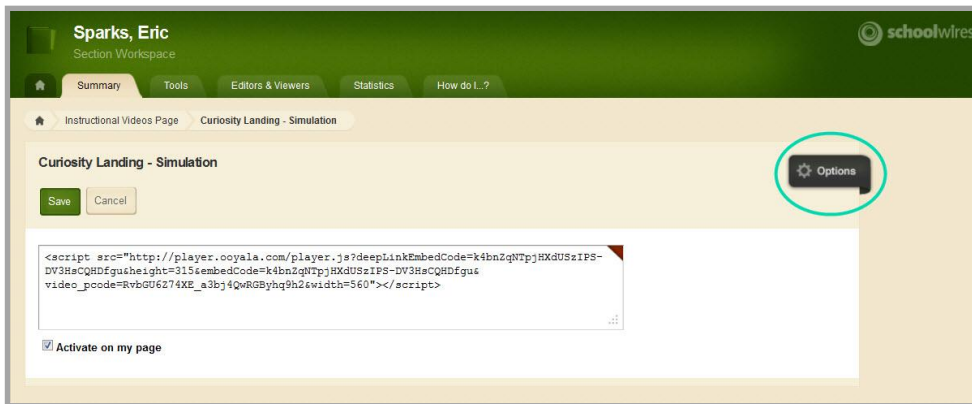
Sparks, Eric
Section Workspace

schoolwires

Summary
Tools
Editors & Viewers
Statistics
How do I...?

Instructional Videos Page
Curiosity Landing - Simulation

Curiosity Landing - Simulation

Options

Save
Cancel

<script src="http://player.ooyala.com/player.js?deepLinkEmbedCode=k4bnZqNTpjHXdUSzIPS-DV3HsCQHDfgu&height=315&embedCode=k4bnZqNTpjHXdUSzIPS-DV3HsCQHDfgu&video_pcode=RvbGU6274XE_a3bj4QwRGByhq9h2&width=560"></script>

Activate on my page